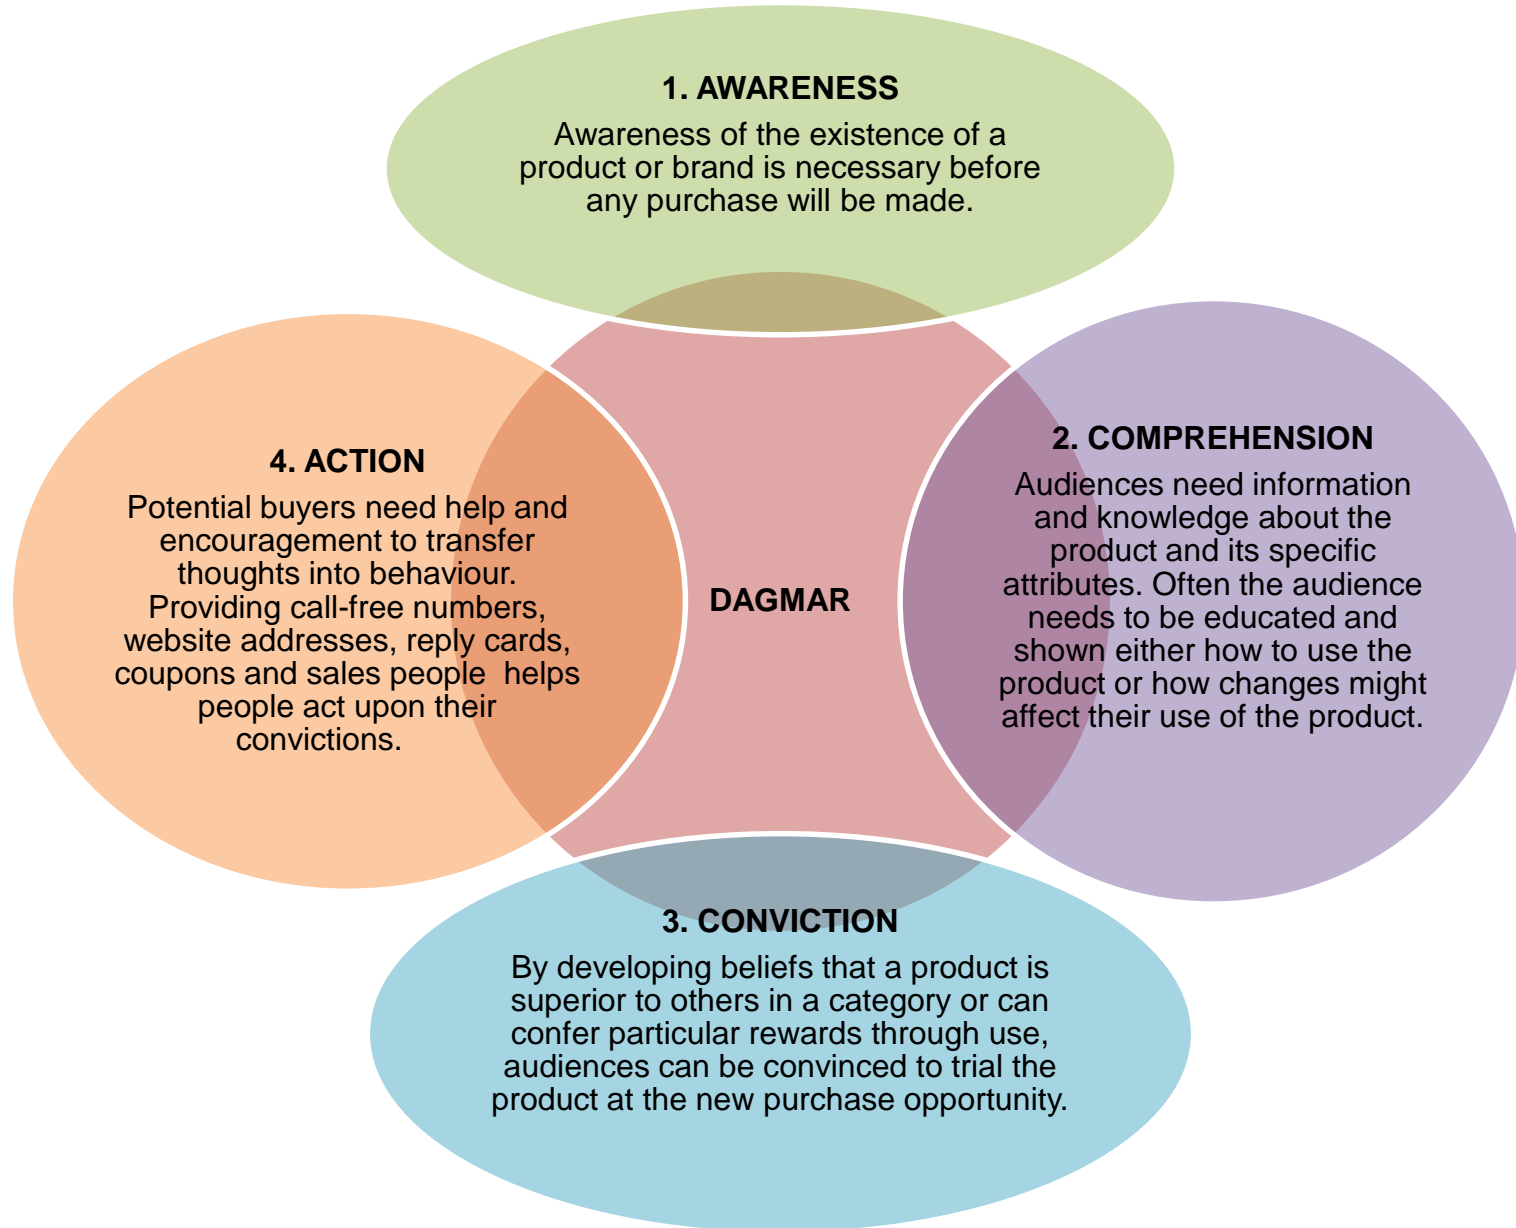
1. AWARENESS
Awareness of the existence of a product or brand is necessary before any purchase will be made.

2. COMPREHENSION
Audiences need information and knowledge about the product and its specific attributes. Often the audience needs to be educated and shown either how to use the product or how changes might affect their use of the product.

DAGMAR

4. ACTION
Potential buyers need help and encouragement to transfer thoughts into behaviour. Providing call-free numbers, website addresses, reply cards, coupons and sales people helps people act upon their convictions.

3. CONVICTION
By developing beliefs that a product is superior to others in a category or can confer particular rewards through use, audiences can be convinced to trial the product at the new purchase opportunity.